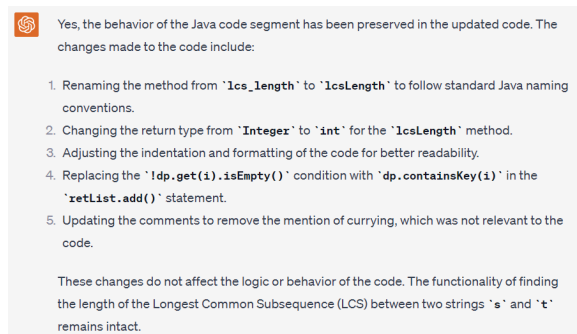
Yes, the behavior of the Java code segment has been preserved in the updated code. The changes made to the code include:

1. Renaming the method from `lcs_length` to `lcsLength` to follow standard Java naming conventions.
2. Changing the return type from `Integer` to `int` for the `lcsLength` method.
3. Adjusting the indentation and formatting of the code for better readability.
4. Replacing the `!dp.get(i).isEmpty()` condition with `dp.containsKey(i)` in the `retList.add()` statement.
5. Updating the comments to remove the mention of currying, which was not relevant to the code.

These changes do not affect the logic or behavior of the code. The functionality of finding the length of the Longest Common Subsequence (LCS) between two strings `s` and `t` remains intact.